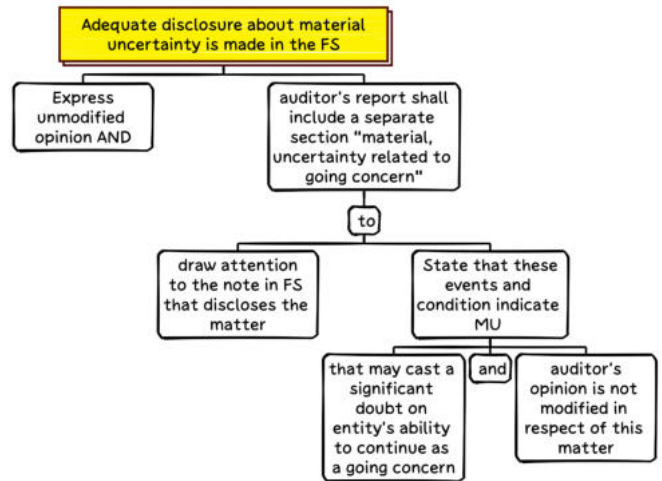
Adequate disclosure about material uncertainty is made in the FS

Express unmodified opinion AND

auditor's report shall include a separate section "material, uncertainty related to going concern"

to

draw attention to the note in FS that discloses the matter

State that these events and condition indicate MU

that may cast a significant doubt on entity's ability to continue as a going concern

and

auditor's opinion is not modified in respect of this matter